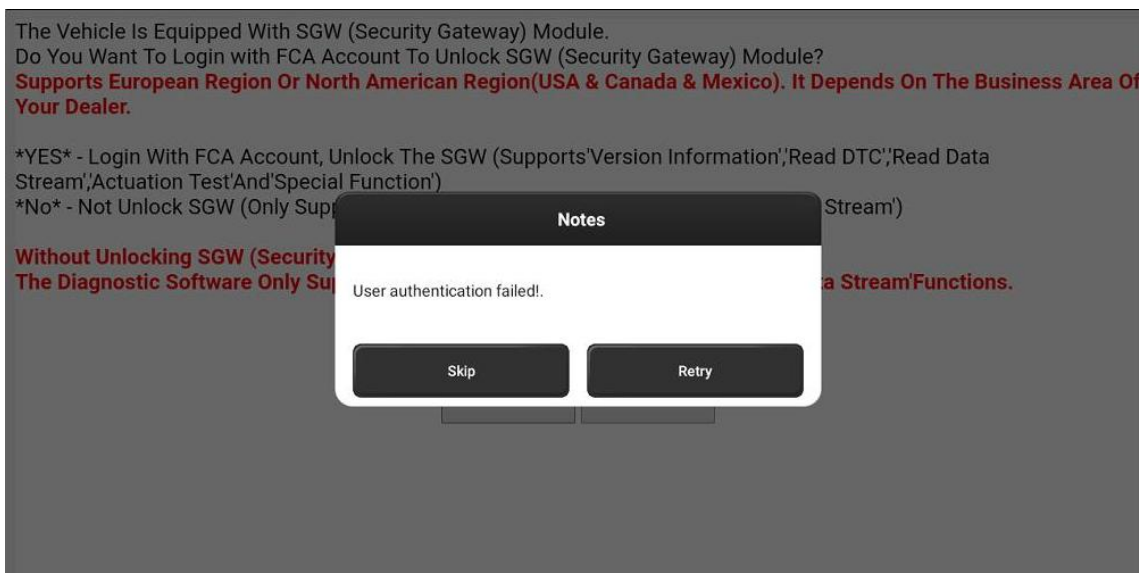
The Vehicle Is Equipped With SGW (Security Gateway) Module.
Do You Want To Login with FCA Account To Unlock SGW (Security Gateway) Module?
Supports European Region Or North American Region(USA & Canada & Mexico). It Depends On The Business Area Of Your Dealer.

*YES* - Login With FCA Account, Unlock The SGW (Supports'Version Information','Read DTC','Read Data Stream','Actuation Test'And'Special Function')
*No* - Not Unlock SGW (Only Sup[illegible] Stream')

Without Unlocking SGW (Security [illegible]
The Diagnostic Software Only Su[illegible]a Stream'Functions.

Notes

User authentication failed!.

Skip

Retry